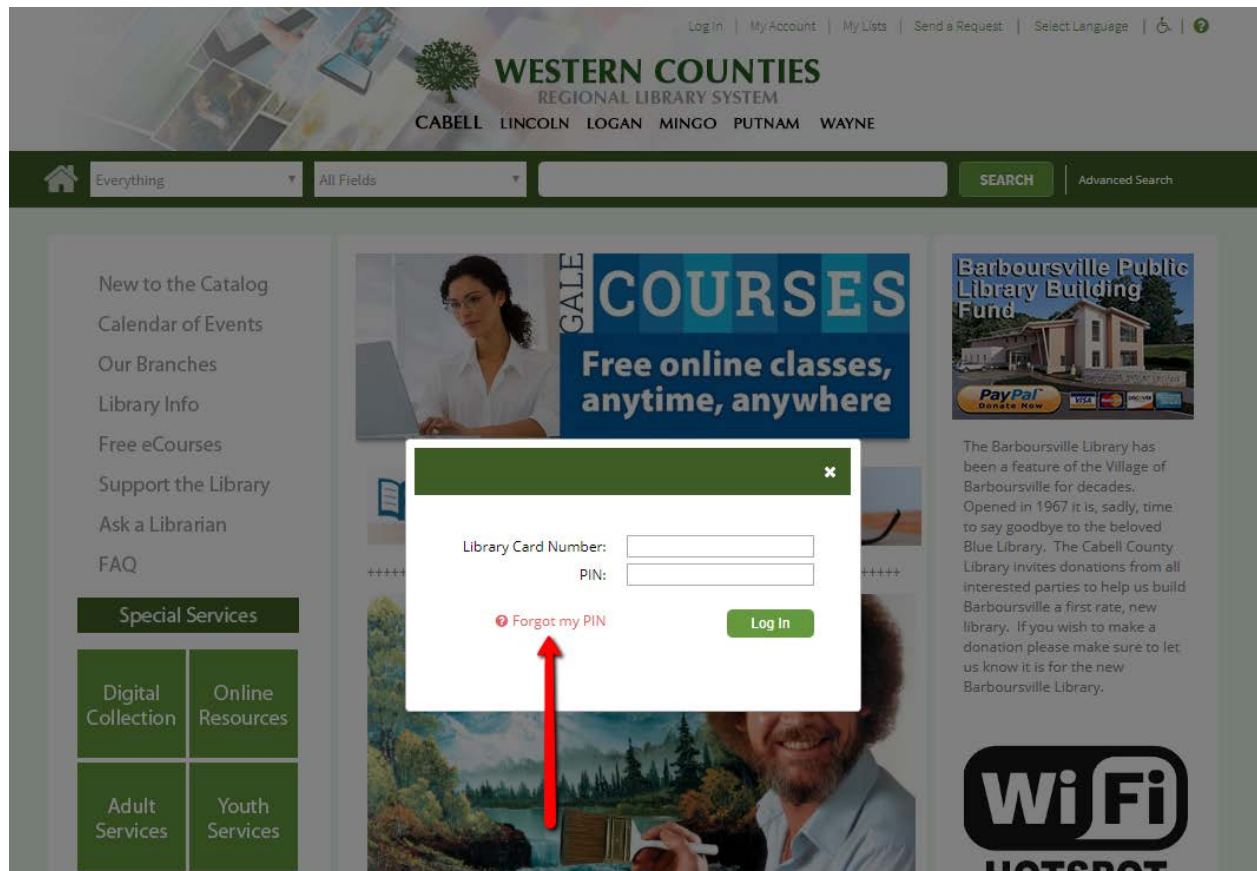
Log In | My Account | My Lists | Send a Request | Select Language | ♿ | ?

WESTERN COUNTIES
REGIONAL LIBRARY SYSTEM
CABELL LINCOLN LOGAN MINGO PUTNAM WAYNE

Everything
All Fields
SEARCH
Advanced Search

New to the Catalog
Calendar of Events
Our Branches
Library Info
Free eCourses
Support the Library
Ask a Librarian
FAQ

Special Services

Digital Collection
Online Resources
Adult Services
Youth Services

GALE COURSES
Free online classes, anytime, anywhere

Library Card Number:
PIN:
Forgot my PIN
Log In

Barboursville Public Library Building Fund
PayPal Donate Now

The Barboursville Library has been a feature of the Village of Barboursville for decades. Opened in 1967 it is, sadly, time to say goodbye to the beloved Blue Library. The Cabell County Library invites donations from all interested parties to help us build Barboursville a first rate, new library. If you wish to make a donation please make sure to let us know it is for the new Barboursville Library.

WiFi
HOTSPOT